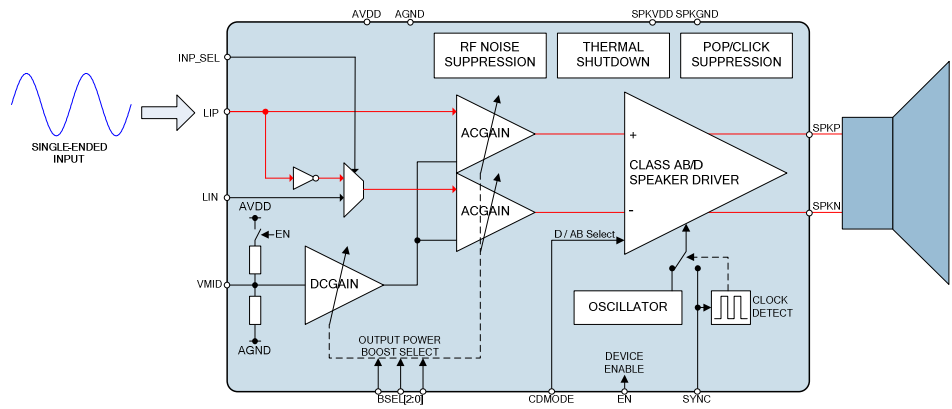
AVDD AGND

SPKVDD SPKGND

RF NOISE SUPPRESSION

THERMAL SHUTDOWN

POP/CLICK SUPPRESSION

INP_SEL

LIP

LIN

SINGLE-ENDED INPUT

ACGAIN

ACGAIN

+

CLASS AB/D SPEAKER DRIVER

-

SPKP

SPKN

AVDD

EN

VMID

AGND

DCGAIN

D / AB Select

OSCILLATOR

CLOCK DETECT

OUTPUT POWER BOOST SELECT

DEVICE ENABLE

BSEL[2:0]

CDMODE

EN

SYNC